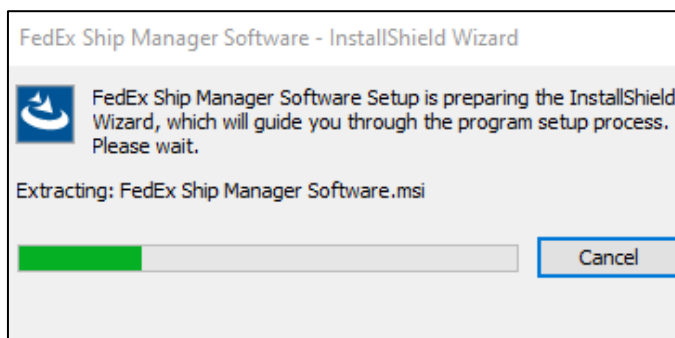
FedEx Ship Manager Software - InstallShield Wizard

FedEx Ship Manager Software Setup is preparing the InstallShield Wizard, which will guide you through the program setup process. Please wait.

Extracting: FedEx Ship Manager Software.msi

Cancel